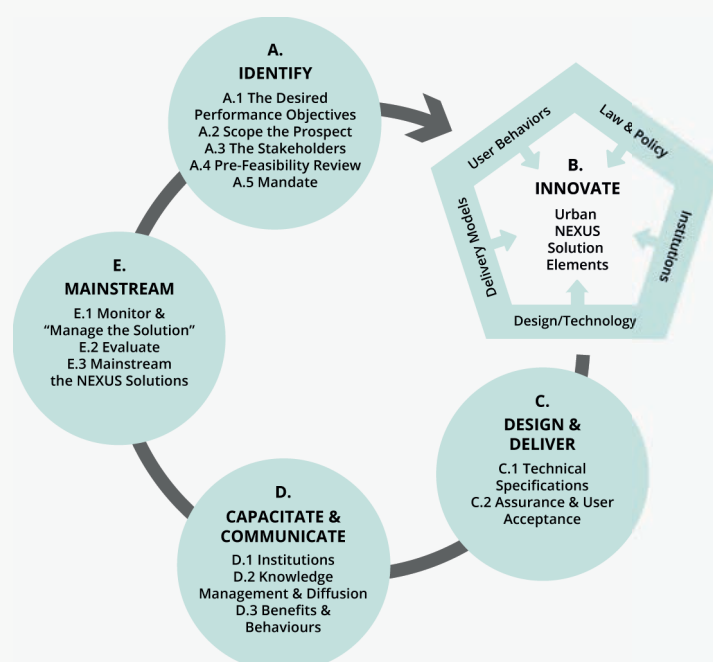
A.
IDENTIFY
A.1 The Desired Performance Objectives
A.2 Scope the Prospect
A.3 The Stakeholders
A.4 Pre-Feasibility Review
A.5 Mandate

User Behaviors
Law & Policy
B.
INNOVATE
Urban NEXUS Solution Elements
Delivery Models
Institutions
Design/Technology

C.
DESIGN & DELIVER
C.1 Technical Specifications
C.2 Assurance & User Acceptance

D.
CAPACITATE & COMMUNICATE
D.1 Institutions
D.2 Knowledge Management & Diffusion
D.3 Benefits & Behaviours

E.
MAINSTREAM
E.1 Monitor & "Manage the Solution"
E.2 Evaluate
E.3 Mainstream the NEXUS Solutions